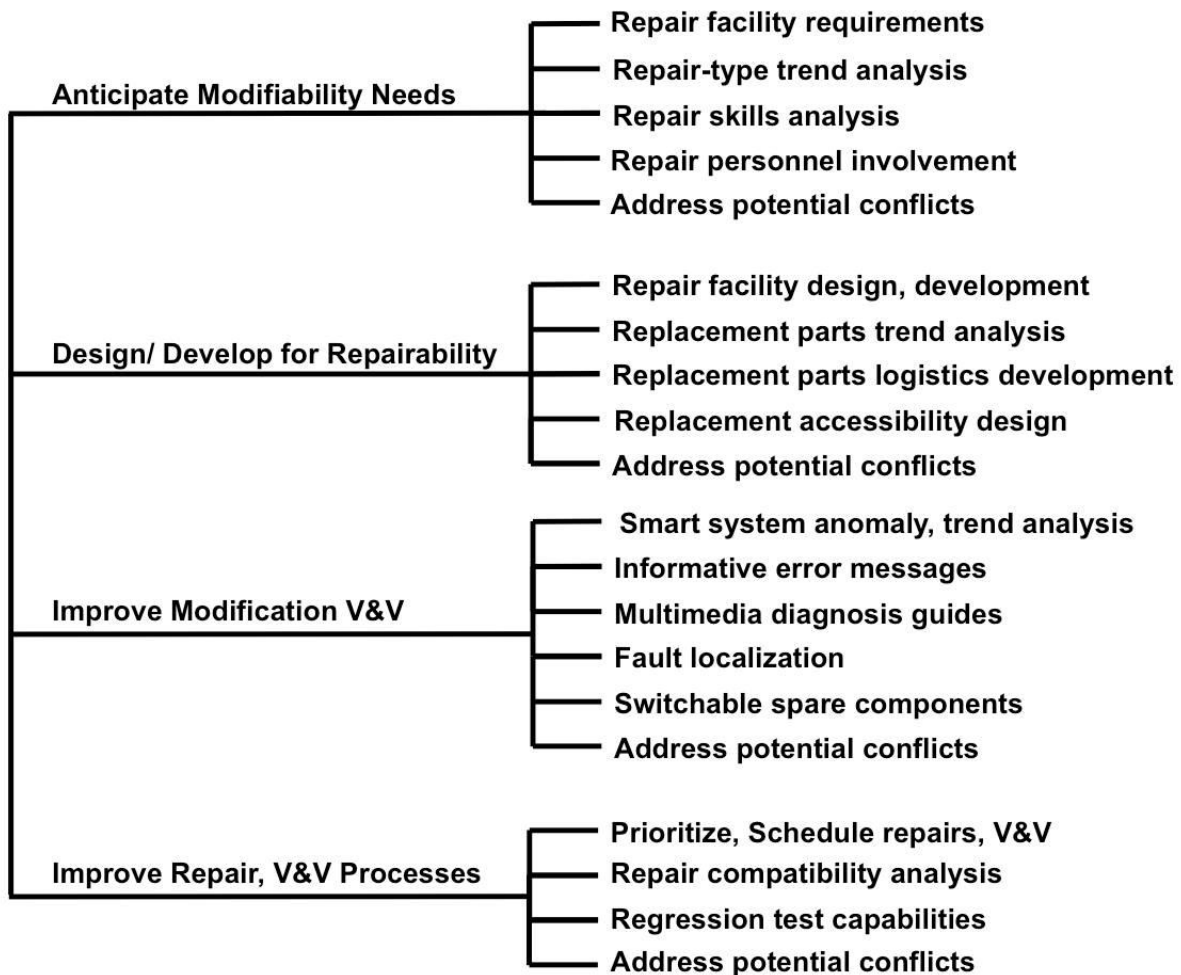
Anticipate Modifiability Needs

Repair facility requirements
Repair-type trend analysis
Repair skills analysis
Repair personnel involvement
Address potential conflicts

Design/ Develop for Repairability

Repair facility design, development
Replacement parts trend analysis
Replacement parts logistics development
Replacement accessibility design
Address potential conflicts

Improve Modification V&V

Smart system anomaly, trend analysis
Informative error messages
Multimedia diagnosis guides
Fault localization
Switchable spare components
Address potential conflicts

Improve Repair, V&V Processes

Prioritize, Schedule repairs, V&V
Repair compatibility analysis
Regression test capabilities
Address potential conflicts